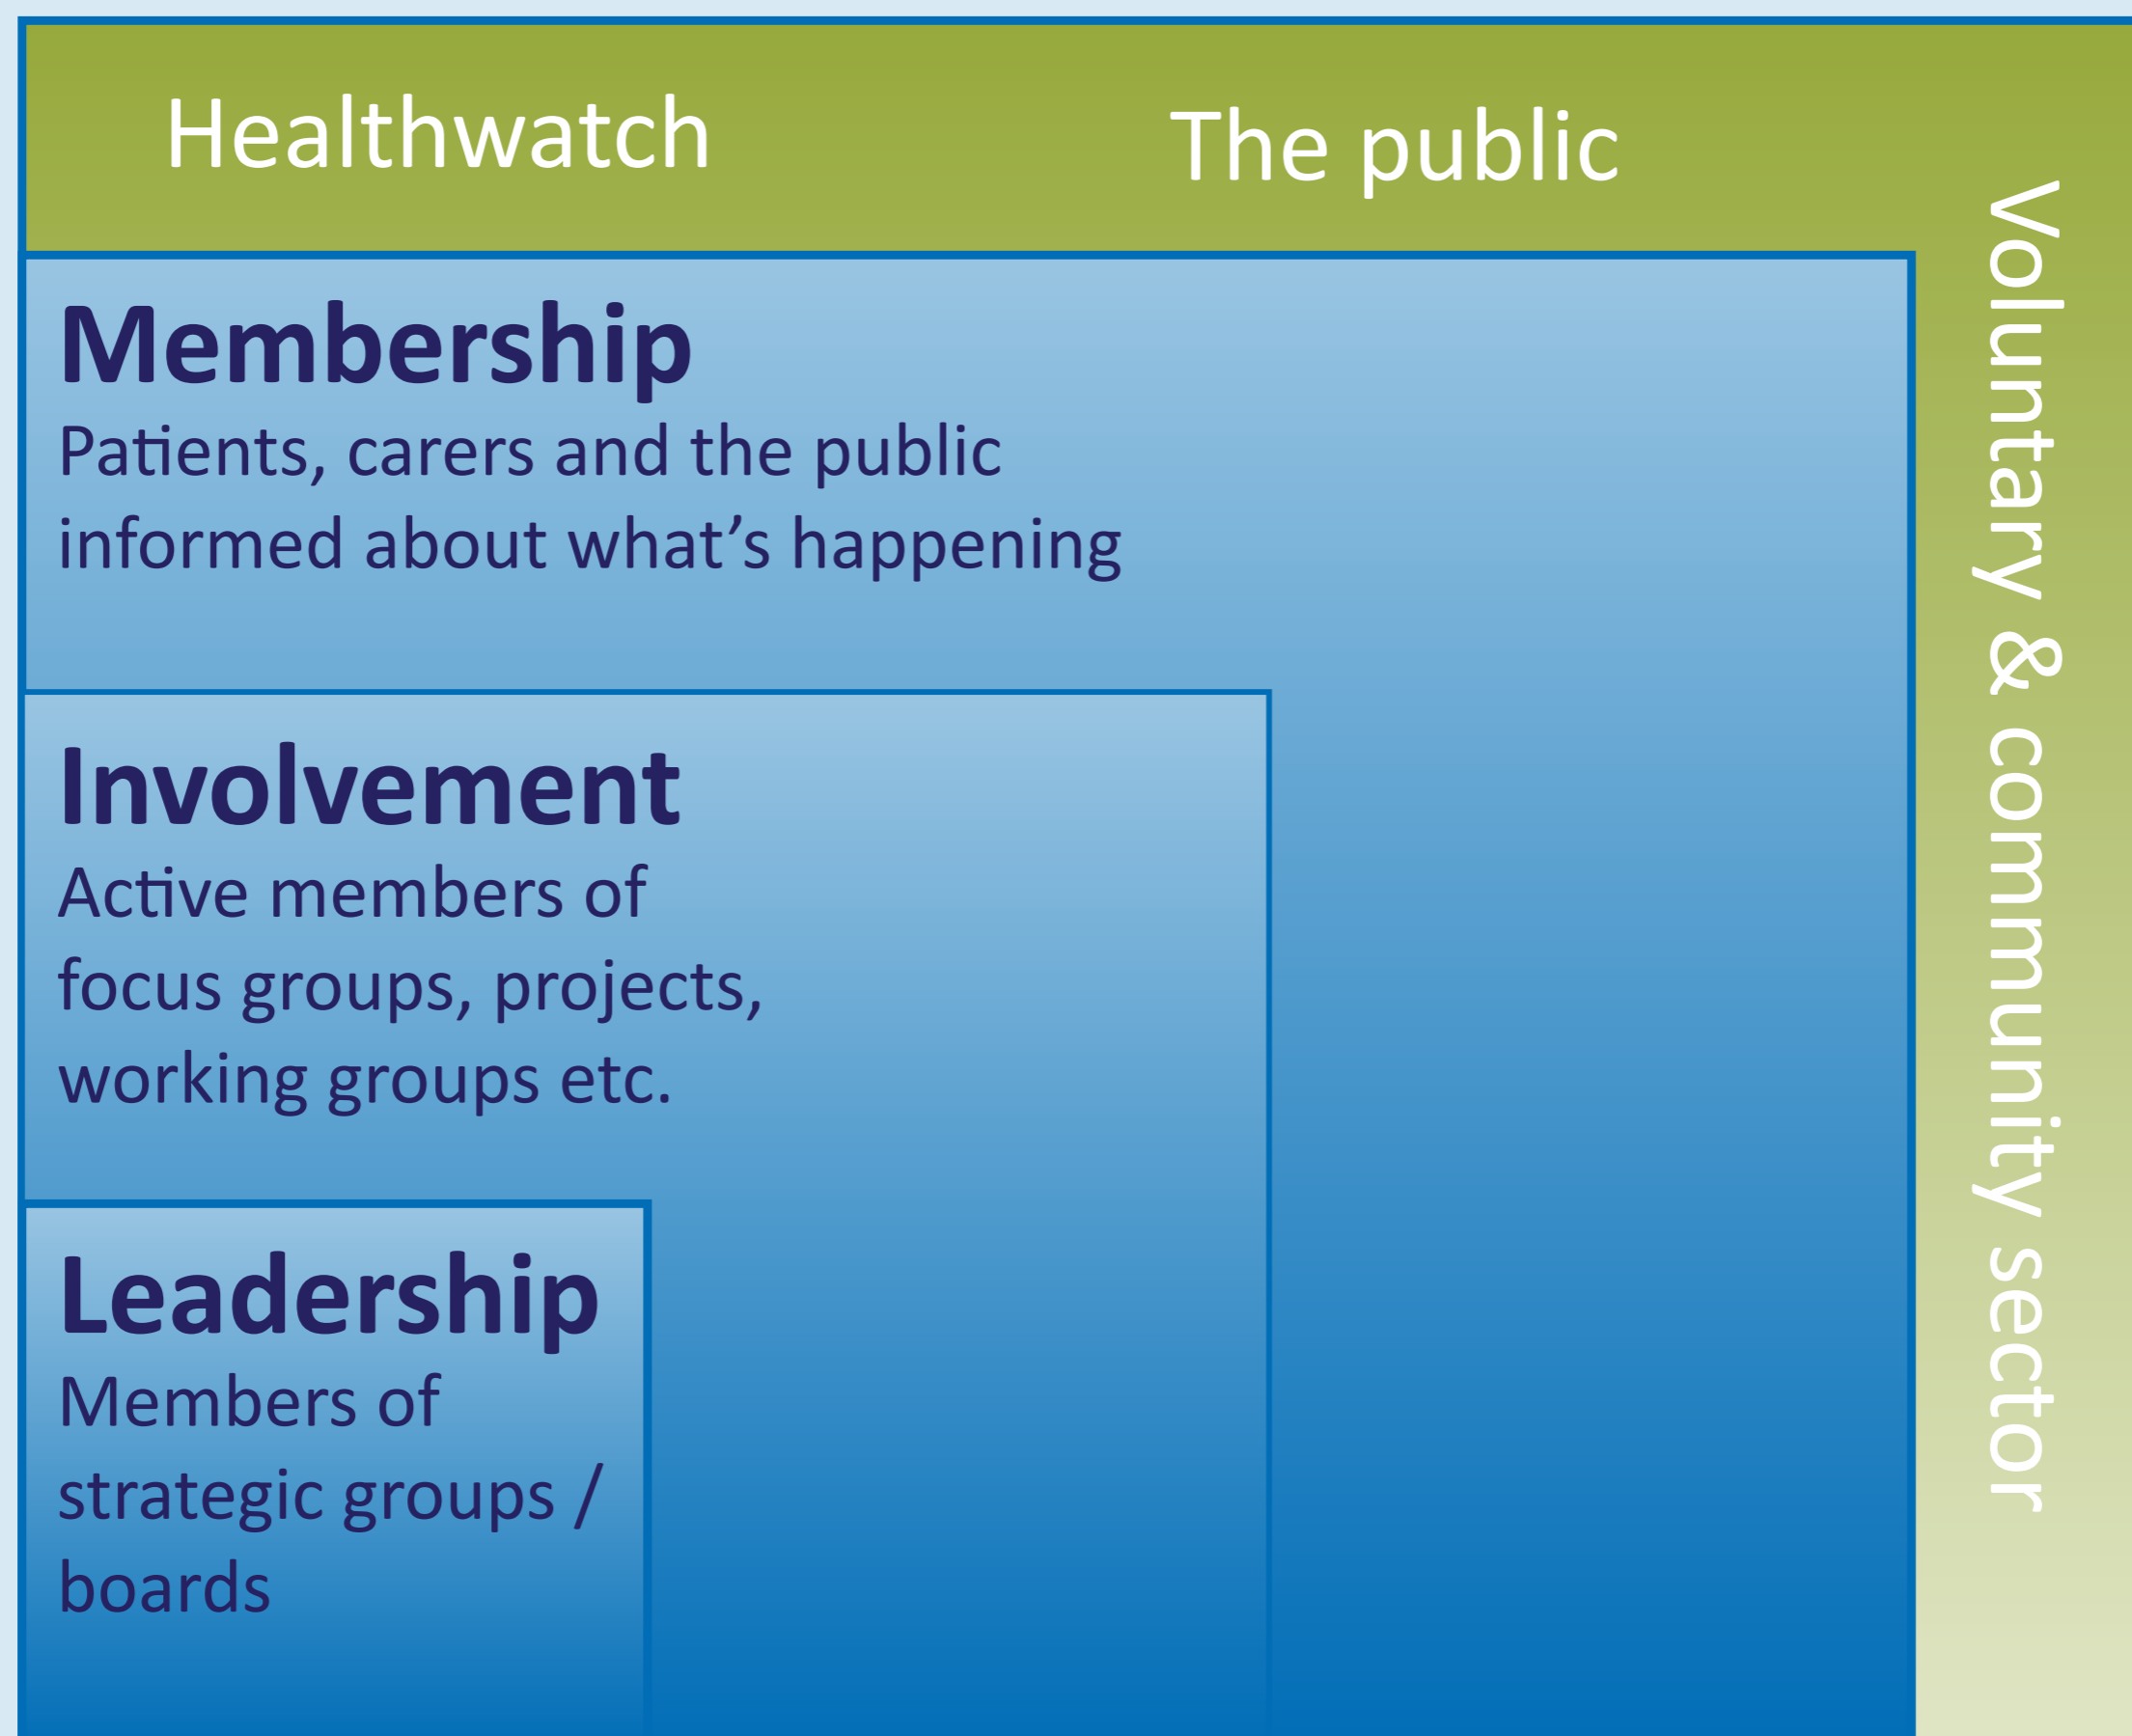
Healthwatch

The public

Voluntary & community sector

Membership
Patients, carers and the public informed about what’s happening

Involvement
Active members of focus groups, projects, working groups etc.

Leadership
Members of strategic groups / boards